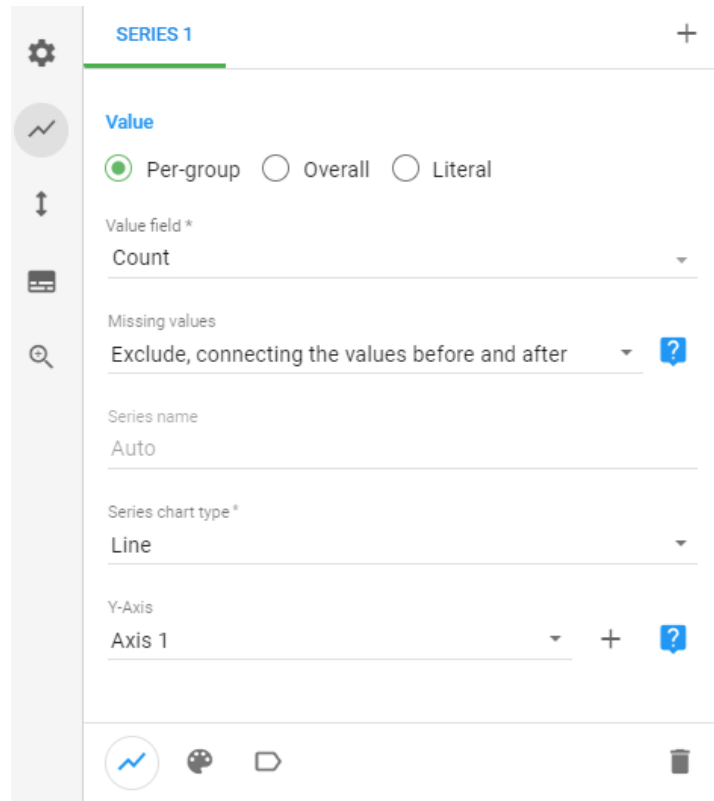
SERIES 1

+

Value

Per-group Overall Literal

Value field *

Count

Missing values

Exclude, connecting the values before and after

?

Series name

Auto

Series chart type *

Line

Y-Axis

Axis 1

+

?